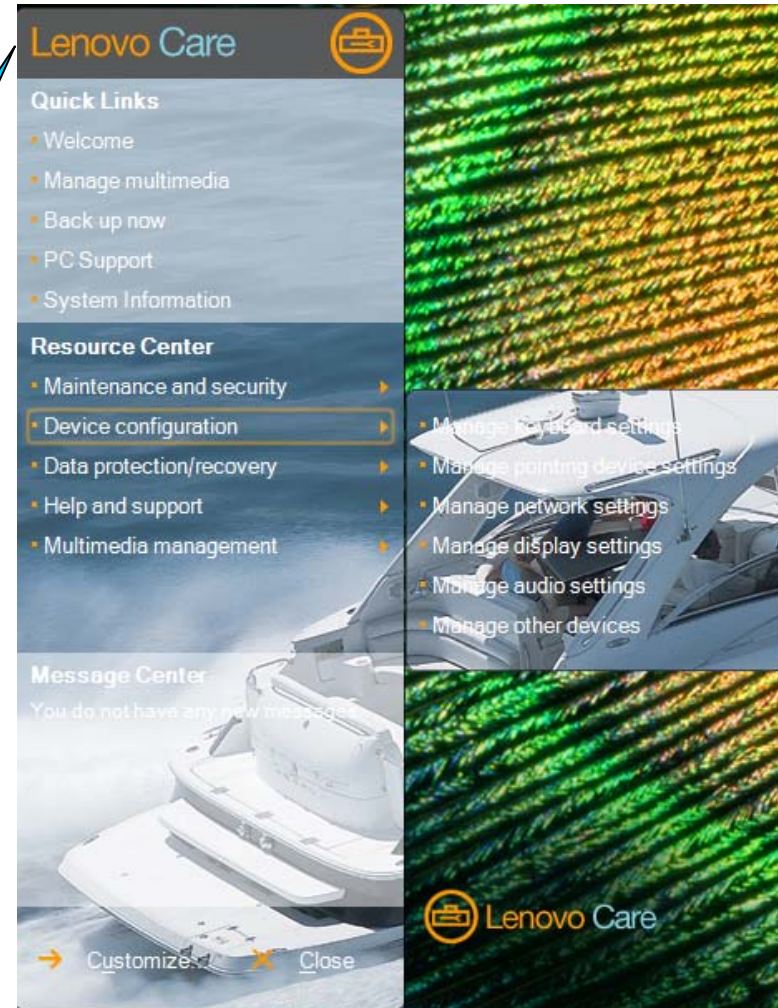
Lenovo Care

Quick Links
Welcome
Manage multimedia
Back up now
PC Support
System Information

Resource Center
Maintenance and security
Device configuration
Data protection/recovery
Help and support
Multimedia management

Manage keyboard settings
Manage pointing device settings
Manage network settings
Manage display settings
Manage audio settings
Manage other devices

Message Center
You do not have any new messages

Lenovo Care

Customize... Close